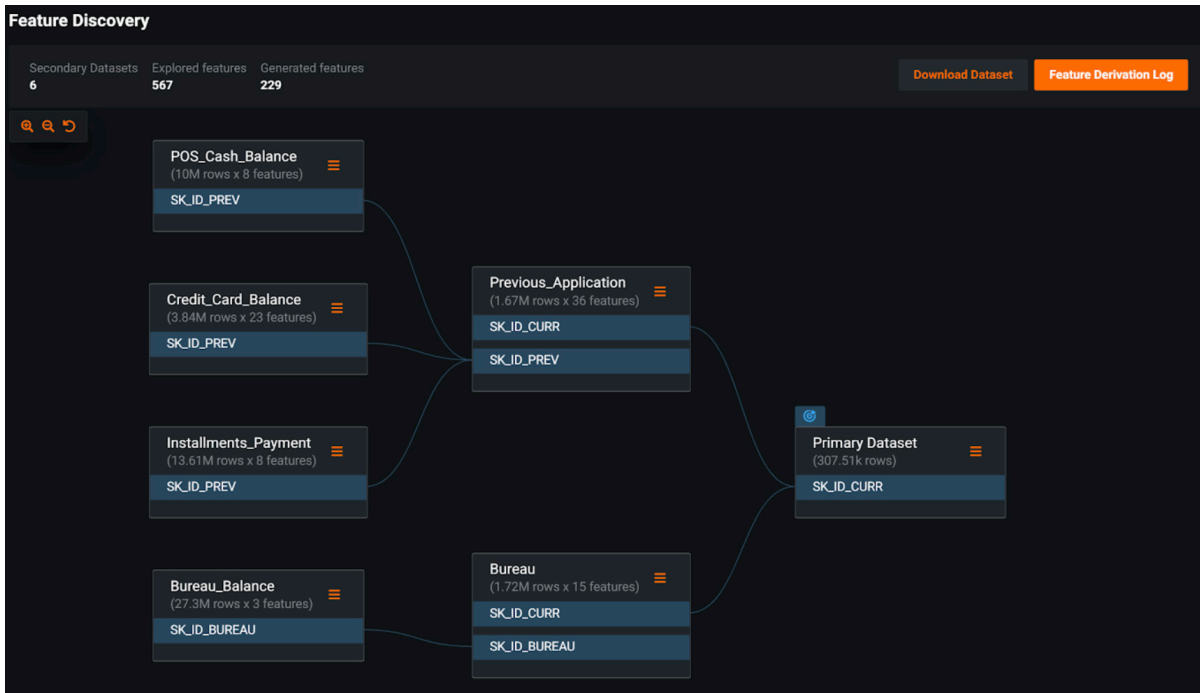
Feature Discovery

Secondary Datasets
6

Explored features
567

Generated features
229

Download Dataset

Feature Derivation Log

POS_Cash_Balance
(10M rows x 8 features)
SK_ID_PREV

Credit_Card_Balance
(3.84M rows x 23 features)
SK_ID_PREV

Installments_Payment
(13.61M rows x 8 features)
SK_ID_PREV

Bureau_Balance
(27.3M rows x 3 features)
SK_ID_BUREAU

Previous_Application
(1.67M rows x 36 features)
SK_ID_CURR
SK_ID_PREV

Bureau
(1.72M rows x 15 features)
SK_ID_CURR
SK_ID_BUREAU

Primary Dataset
(307.51k rows)
SK_ID_CURR